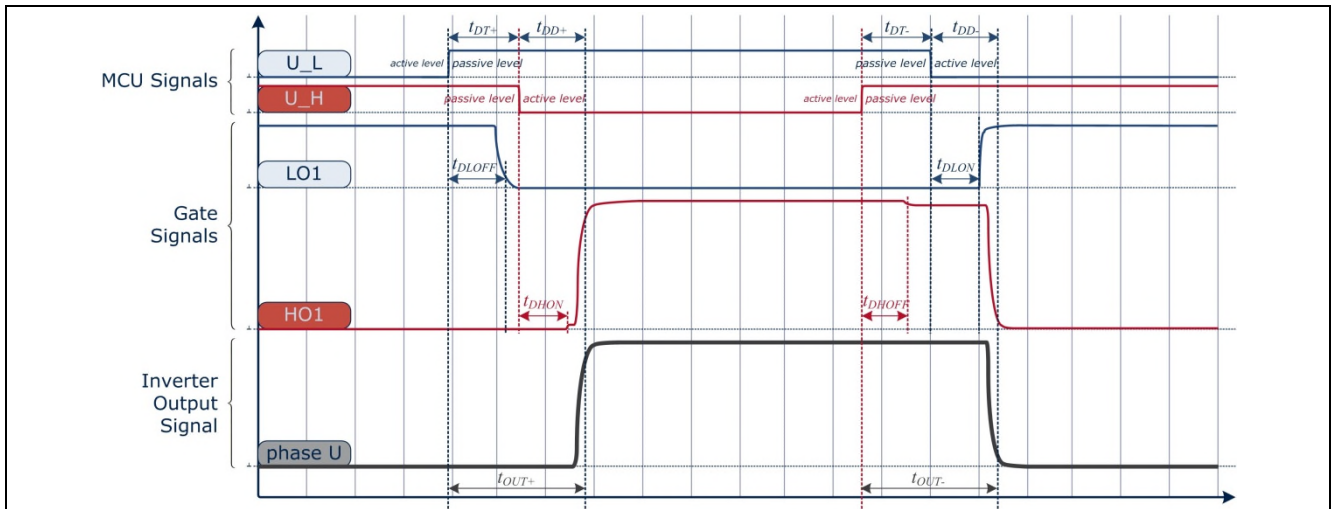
$t_{DT+}$ $t_{DD+}$ $t_{DT-}$ $t_{DD-}$

MCU Signals

U_L

active level passive level passive level active level

U_H

passive level active level active level passive level

LO1

$t_{DLOFF}$ $t_{DLON}$

Gate Signals

$t_{DHON}$ $t_{DHOFF}$

HO1

Inverter Output Signal

phase U

$t_{OUT+}$ $t_{OUT-}$